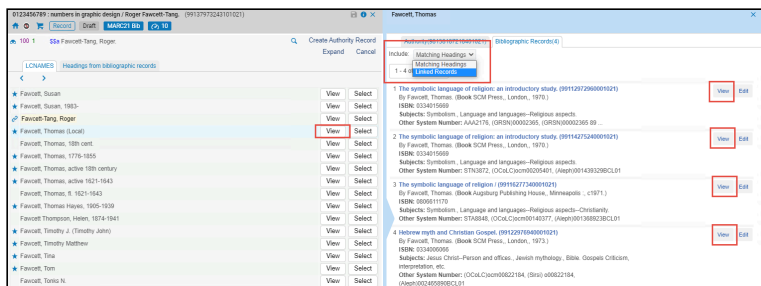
0123456789 : numbers in graphic design / Roger Fawcett-Tang. (991379732431001021)

Record Draft MARC21 Bib 10

100 1 $$a Fawcett-Tang, Roger.

Create Authority Record
Expand Cancel

LCNAMES Headings from bibliographic records

| | | |
|---|---|---|
| Fawcett, Susan | View | Select |
| Fawcett, Susan, 1983- | View | Select |
| Fawcett-Tang, Roger | | |
| Fawcett, Thomas (Local) | View | Select |
| Fawcett, Thomas, 18th cent. | View | Select |
| Fawcett, Thomas, 1776-1855 | View | Select |
| Fawcett, Thomas, active 18th century | View | Select |
| Fawcett, Thomas, active 1621-1643 | View | Select |
| Fawcett, Thomas, fl. 1621-1643 | View | Select |
| Fawcett, Thomas Hayes, 1905-1939 | View | Select |
| Fawcett Thompson, Helen, 1874-1941 | View | Select |
| Fawcett, Timothy J. (Timothy John) | View | Select |
| Fawcett, Timothy Matthew | View | Select |
| Fawcett, Tina | View | Select |
| Fawcett, Tom | View | Select |
| Fawcett, Tonia N. | View | Select |

Fawcett, Thomas

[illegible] Bibliographic Records(4)

Include: Matching Headings
Matching Headings
Linked Records

1 - 4 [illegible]

1 The symbolic language of religion: an introductory study. (991129729600001021)
By Fawcett, Thomas. (Book SCM Press., London., 1970.)
ISBN: 0334015669
Subjects: Symbolism., Language and languages--Religious aspects.
Other System Number: AAA2176, (GRSN)00002365, (GRSN)00002365 89 ...
View Edit

2 The symbolic language of religion: an introductory study. (991142752400001021)
By Fawcett, Thomas. (Book SCM Press., London., 1970.)
ISBN: 0334015669
Subjects: Symbolism., Language and languages--Religious aspects.
Other System Number: STN3872, (OCoLC)ocm00205401, (Aleph)001439329BCL01
View Edit

3 The symbolic language of religion / (991162773400001021)
By Fawcett, Thomas. (Book Augsburg Publishing House., Minneapolis :, c1971.)
ISBN: 0806611170
Subjects: Symbolism., Language and languages--Religious aspects--Christianity.
Other System Number: STA8848, (OCoLC)ocm00140377, (Aleph)001368923BCL01
View Edit

4 Hebrew myth and Christian Gospel. (991122976840001021)
By Fawcett, Thomas. (Book SCM Press., London., 1973.)
ISBN: 0334006066
Subjects: Jesus Christ--Person and offices., Jewish mythology., Bible. Gospels Criticism, interpretation, etc.
Other System Number: (OCoLC)ocm00822184, (Sirsi) o00822184, (Aleph)002465890BCL01
View Edit